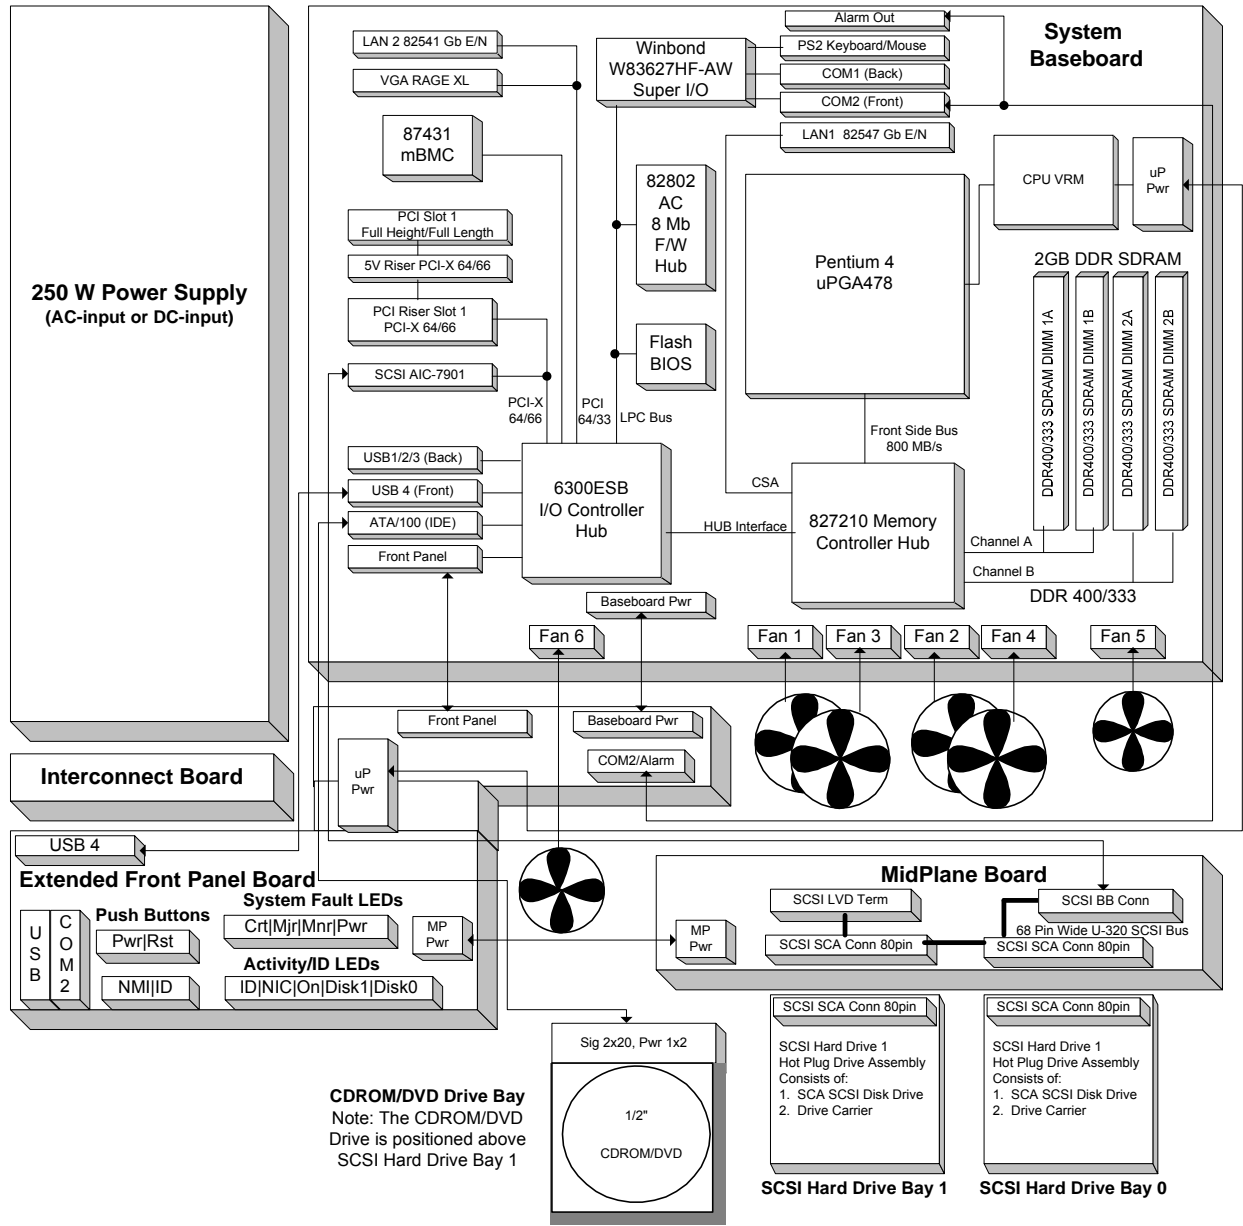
250 W Power Supply
(AC-input or DC-input)

Interconnect Board

System Baseboard

LAN 2 82541 Gb E/N

VGA RAGE XL

87431 mBMC

Winbond W83627HF-AW Super I/O

Alarm Out

PS2 Keyboard/Mouse

COM1 (Back)

COM2 (Front)

LAN1 82547 Gb E/N

82802 AC 8 Mb F/W Hub

Flash BIOS

CPU VRM

uP Pwr

Pentium 4 uPGA478

2GB DDR SDRAM

DDR400/333 SDRAM DIMM 1A

DDR400/333 SDRAM DIMM 1B

DDR400/333 SDRAM DIMM 2A

DDR400/333 SDRAM DIMM 2B

PCI Slot 1 Full Height/Full Length

5V Riser PCI-X 64/66

PCI Riser Slot 1 PCI-X 64/66

SCSI AIC-7901

PCI-X 64/66

PCI 64/33

LPC Bus

Front Side Bus 800 MB/s

USB1/2/3 (Back)

USB 4 (Front)

ATA/100 (IDE)

Front Panel

6300ESB I/O Controller Hub

CSA

HUB Interface

827210 Memory Controller Hub

Channel A

Channel B

DDR 400/333

Baseboard Pwr

Fan 6

Fan 1

Fan 3

Fan 2

Fan 4

Fan 5

Front Panel

Baseboard Pwr

COM2/Alarm

uP Pwr

USB 4

Extended Front Panel Board

U S B

C O M 2

Push Buttons

Pwr|Rst

NMI|ID

System Fault LEDs

Crt|Mjr|Mnr|Pwr

Activity/ID LEDs

ID|NIC|On|Disk1|Disk0

MP Pwr

MidPlane Board

SCSI LVD Term

SCSI BB Conn

68 Pin Wide U-320 SCSI Bus

MP Pwr

SCSI SCA Conn 80pin

SCSI SCA Conn 80pin

Sig 2x20, Pwr 1x2

1/2"

CDROM/DVD

CDROM/DVD Drive Bay
Note: The CDROM/DVD Drive is positioned above SCSI Hard Drive Bay 1

SCSI SCA Conn 80pin

SCSI Hard Drive 1
Hot Plug Drive Assembly
Consists of:
1. SCA SCSI Disk Drive
2. Drive Carrier

SCSI Hard Drive Bay 1

SCSI SCA Conn 80pin

SCSI Hard Drive 1
Hot Plug Drive Assembly
Consists of:
1. SCA SCSI Disk Drive
2. Drive Carrier

SCSI Hard Drive Bay 0